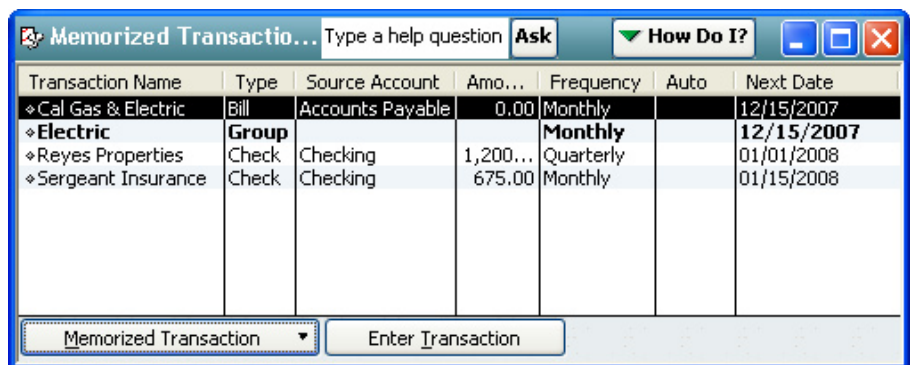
Memorized Transactio... Type a help question Ask How Do I?

| Transaction Name | Type | Source Account | Amo... | Frequency | Auto | Next Date |
|---|---|---|---|---|---|---|
| ⋄Cal Gas & Electric | Bill | Accounts Payable | 0.00 | Monthly | | 12/15/2007 |
| ⋄Electric | Group | | | Monthly | | 12/15/2007 |
| ⋄Reyes Properties | Check | Checking | 1,200... | Quarterly | | 01/01/2008 |
| ⋄Sergeant Insurance | Check | Checking | 675.00 | Monthly | | 01/15/2008 |

Memorized Transaction ▼ Enter Transaction